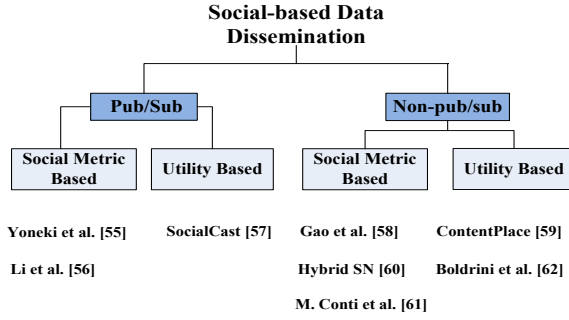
Social-based Data Dissemination

Pub/Sub

Non-pub/sub

Social Metric Based

Utility Based

Social Metric Based

Utility Based

Yoneki et al. [55]

Li et al. [56]

SocialCast [57]

Gao et al. [58]

Hybrid SN [60]

M. Conti et al. [61]

ContentPlace [59]

Boldrini et al. [62]